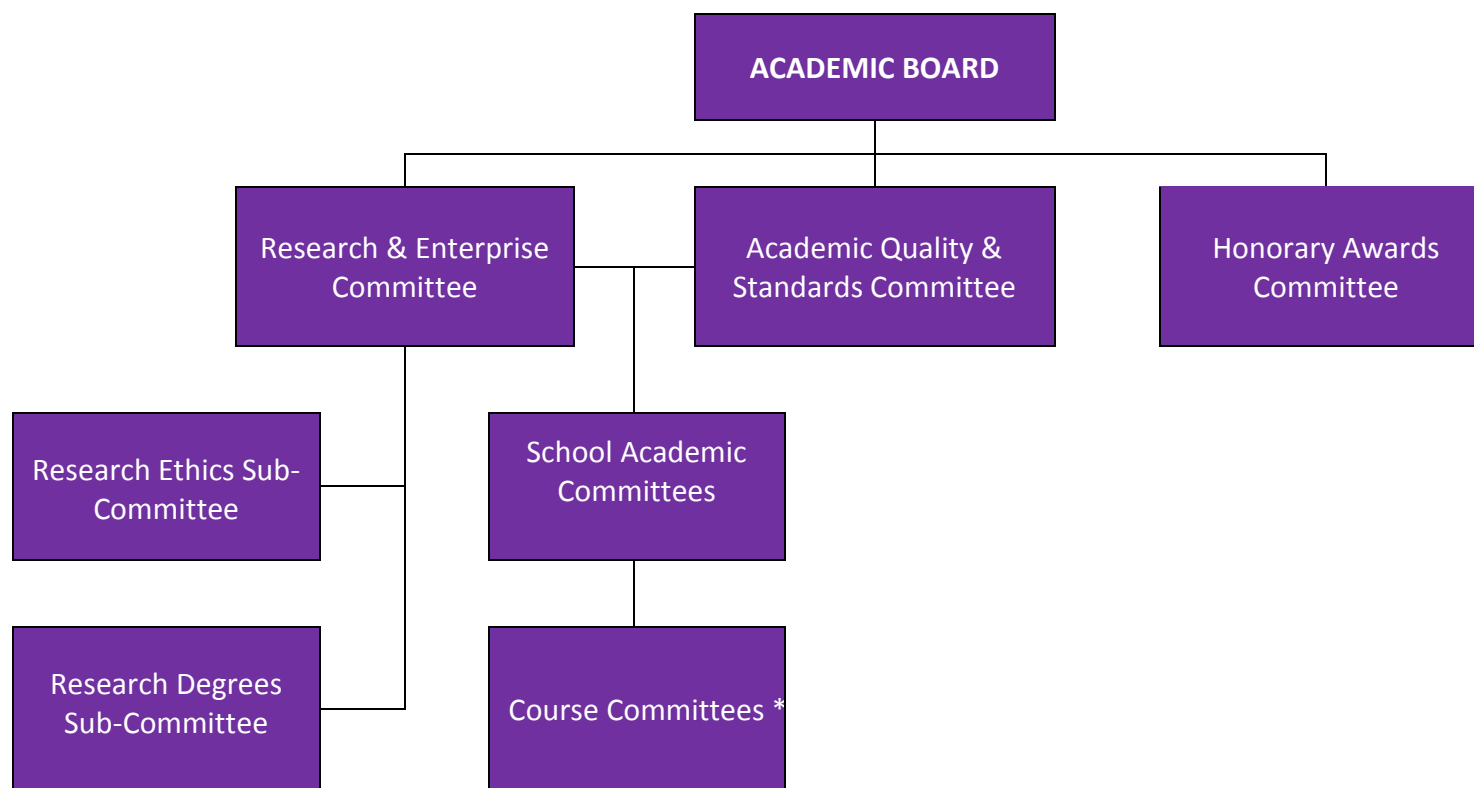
ACADEMIC BOARD

Research & Enterprise Committee

Academic Quality & Standards Committee

Honorary Awards Committee

Research Ethics Sub-Committee

School Academic Committees

Research Degrees Sub-Committee

Course Committees *